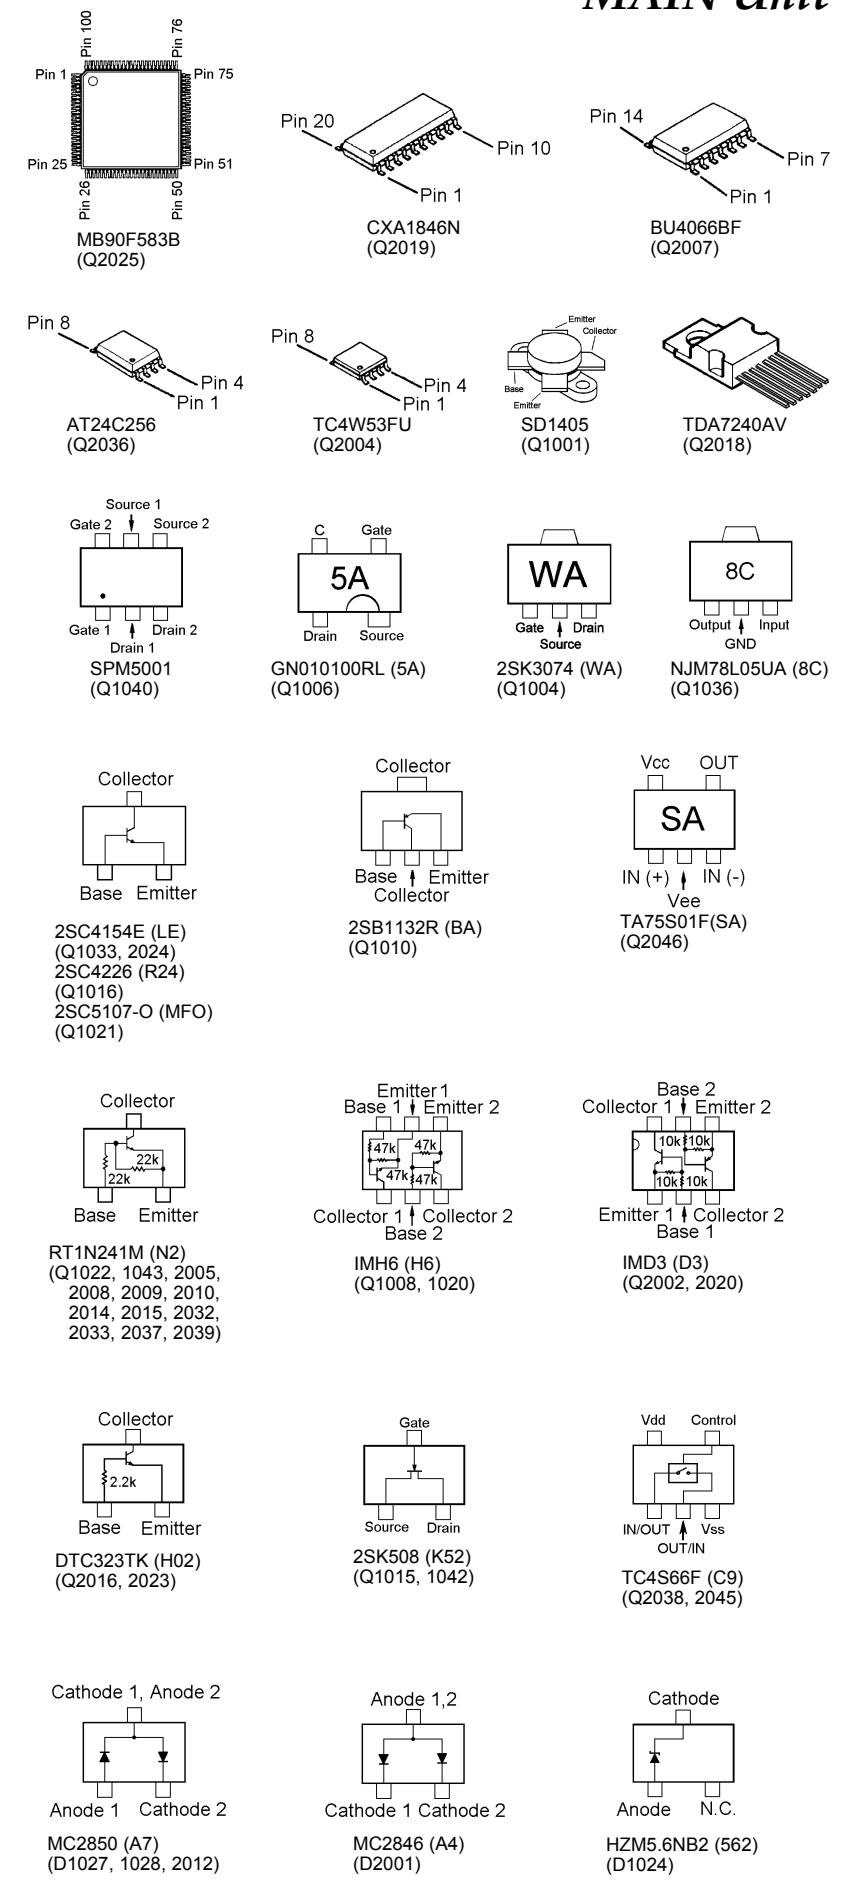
MAIN unit

Pin 100
Pin 76
Pin 1
Pin 75
Pin 25
Pin 51
Pin 26
Pin 50
MB90F583B
(Q2025)

Pin 20
Pin 10
Pin 1
CXA1846N
(Q2019)

Pin 14
Pin 7
Pin 1
BU4066BF
(Q2007)

Pin 8
Pin 4
Pin 1
AT24C256
(Q2036)

Pin 8
Pin 4
Pin 1
TC4W53FU
(Q2004)

Emitter
Collector
Base
Emitter
SD1405
(Q1001)

TDA7240AV
(Q2018)

Source 1
Gate 2
Source 2
Gate 1
Drain 2
Drain 1
SPM5001
(Q1040)

C
Gate
5A
Drain
Source
GN010100RL (5A)
(Q1006)

WA
Gate
Drain
Source
2SK3074 (WA)
(Q1004)

8C
Output
Input
GND
NJM78L05UA (8C)
(Q1036)

Collector
Base
Emitter
2SC4154E (LE)
(Q1033, 2024)
2SC4226 (R24)
(Q1016)
2SC5107-O (MFO)
(Q1021)

Collector
Base
Emitter
Collector
2SB1132R (BA)
(Q1010)

Vcc
OUT
SA
IN (+)
IN (-)
Vee
TA75S01F(SA)
(Q2046)

Collector
22k
22k
Base
Emitter
RT1N241M (N2)
(Q1022, 1043, 2005, 2008, 2009, 2010, 2014, 2015, 2032, 2033, 2037, 2039)

Emitter 1
Base 1
Emitter 2
47k
47k
47k
47k
Collector 1
Collector 2
Base 2
IMH6 (H6)
(Q1008, 1020)

Base 2
Collector 1
Emitter 2
10k
10k
10k
10k
Emitter 1
Collector 2
Base 1
IMD3 (D3)
(Q2002, 2020)

Collector
2.2k
Base
Emitter
DTC323TK (H02)
(Q2016, 2023)

Gate
Source
Drain
2SK508 (K52)
(Q1015, 1042)

Vdd
Control
IN/OUT
Vss
OUT/IN
TC4S66F (C9)
(Q2038, 2045)

Cathode 1, Anode 2
Anode 1
Cathode 2
MC2850 (A7)
(D1027, 1028, 2012)

Anode 1,2
Cathode 1
Cathode 2
MC2846 (A4)
(D2001)

Cathode
Anode
N.C.
HZM5.6NB2 (562)
(D1024)